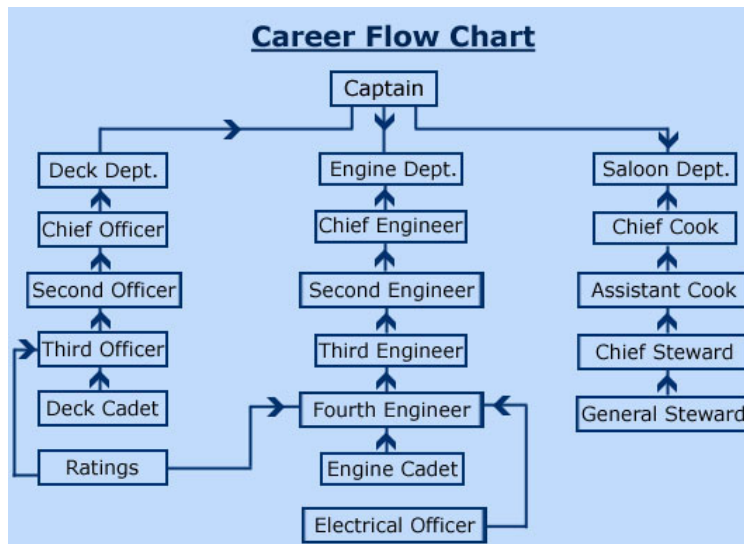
Career Flow Chart

Captain

Deck Dept.
Chief Officer
Second Officer
Third Officer
Deck Cadet
Ratings

Engine Dept.
Chief Engineer
Second Engineer
Third Engineer
Fourth Engineer
Engine Cadet
Electrical Officer

Saloon Dept.
Chief Cook
Assistant Cook
Chief Steward
General Steward